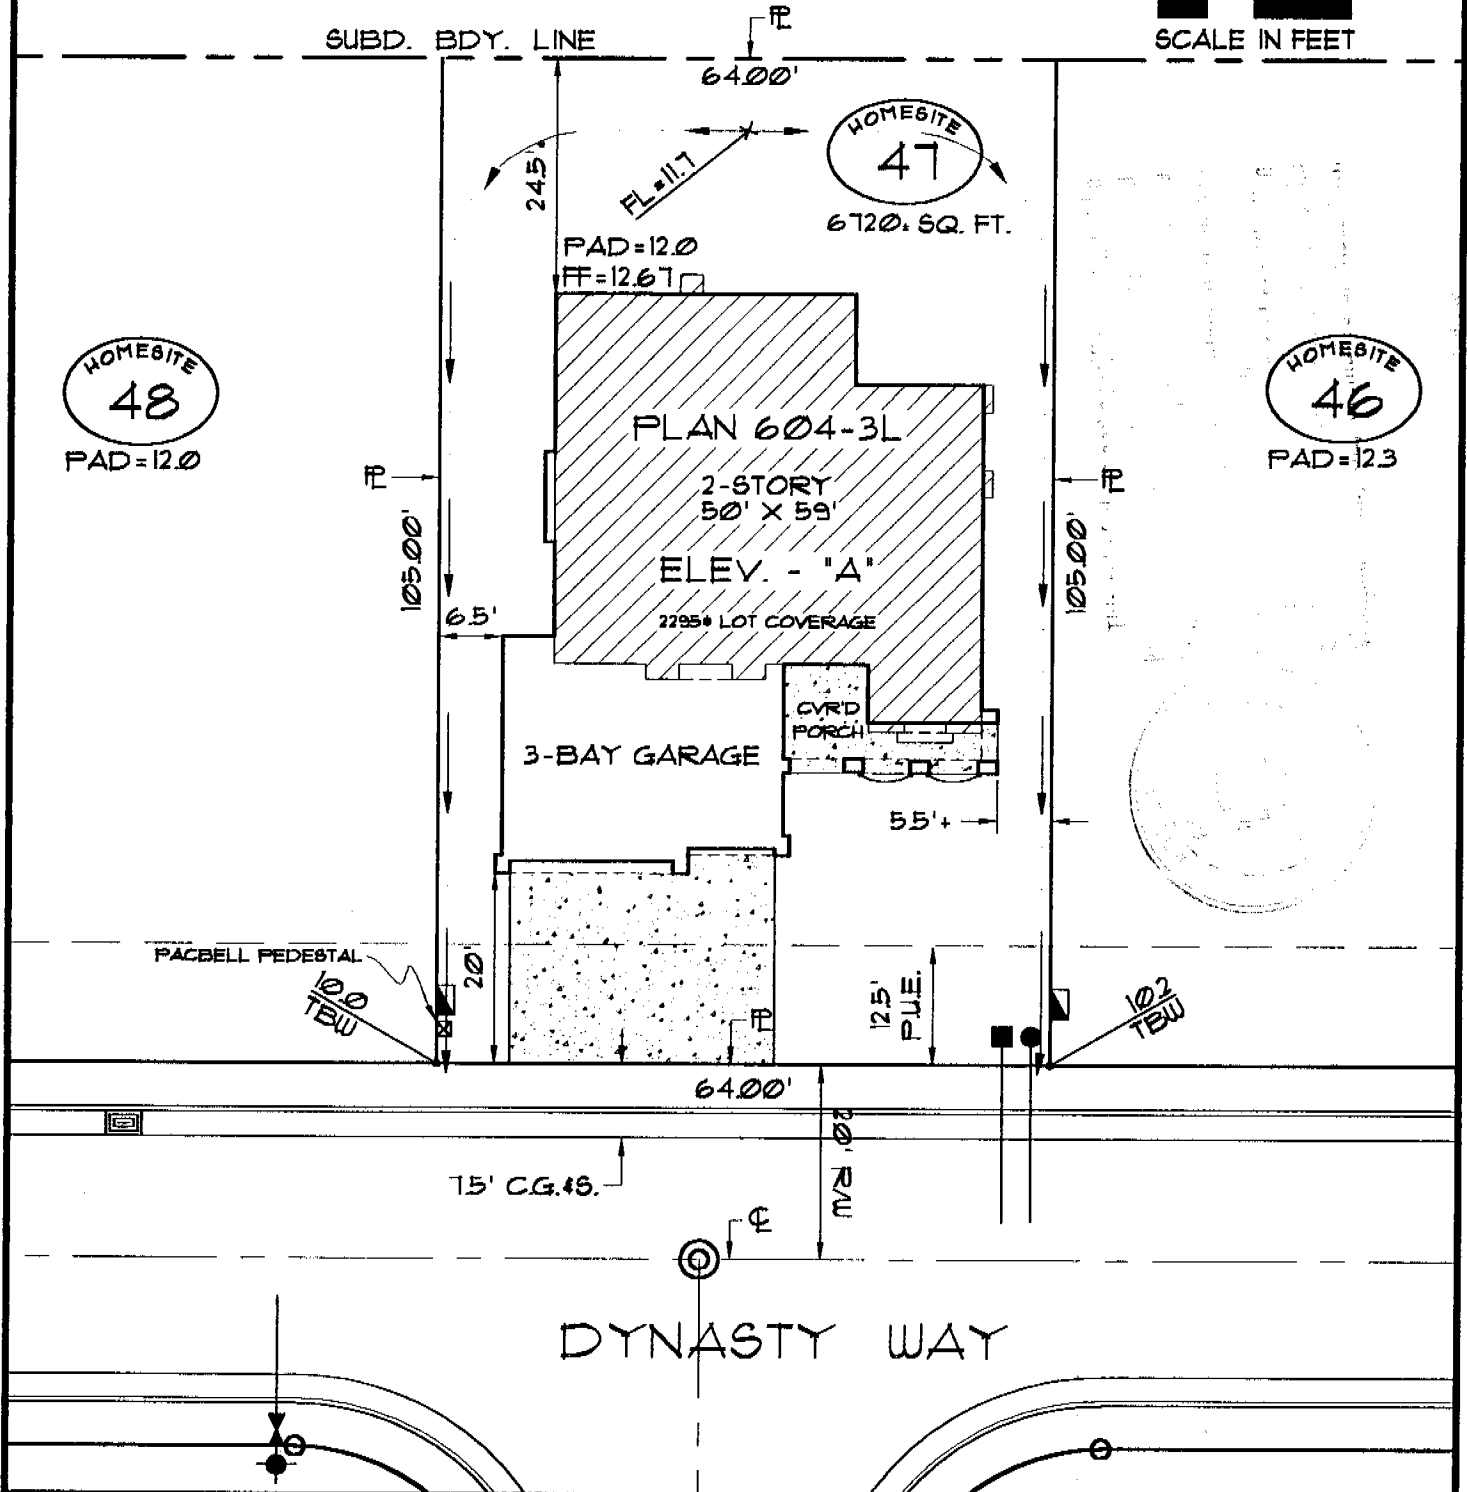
SUBD. BDY. LINE

PL

SCALE IN FEET

64.00'

HOMESITE 47

6720± SQ. FT.

24.5'

FL=11.7

PAD=12.0
FF=12.67

HOMESITE 48
PAD=12.0

HOMESITE 46
PAD=12.3

PL

105.00'

PLAN 604-3L
2-STORY
50' X 59'
ELEV. - "A"
2295± LOT COVERAGE

PL

105.00'

6.5'

CVR'D PORCH

3-BAY GARAGE

5.5'+

PACBELL PEDESTAL

10.0 TBW

20'

PL

12.5' P.U.E.

10.2 TBW

64.00'

7.5' C.G.&S.

30' R/W

℄

DYNASTY WAY